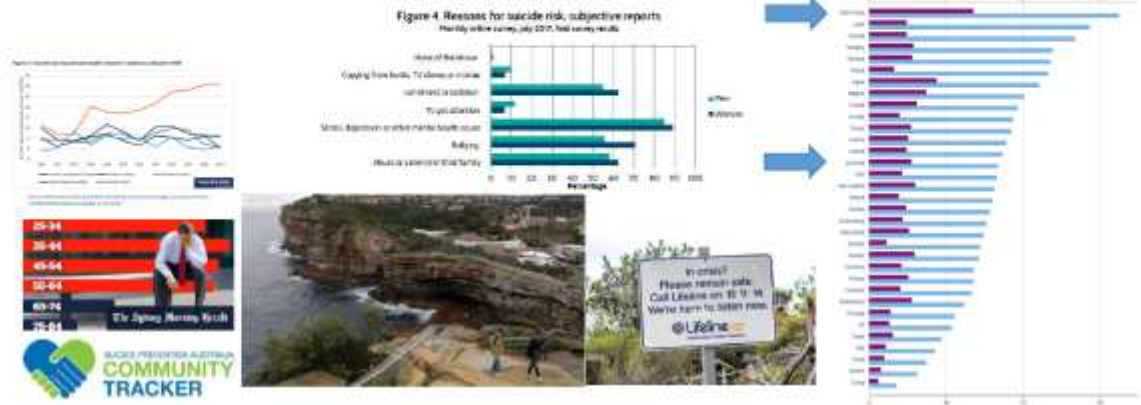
Figure 4. Reasons for suicide risk, subjective reports
Monthly online survey, July 2017, field survey results

None of the above
Copying from books, TV shows or movies
Loneliness or isolation
To get attention
Stress, depression or other mental health issues
Bullying
Abuse or violence in their family

Men
Women

0 10 20 30 40 50 60 70 80 90 100
Percentage

25-34
35-44
45-54
55-64
65-74
75-84

The Sydney Morning Herald

SUICIDE PREVENTION AUSTRALIA
COMMUNITY TRACKER

In crisis?
Please remain safe.
Call Lifeline on 13 11 14
We're here to listen now.
Lifeline